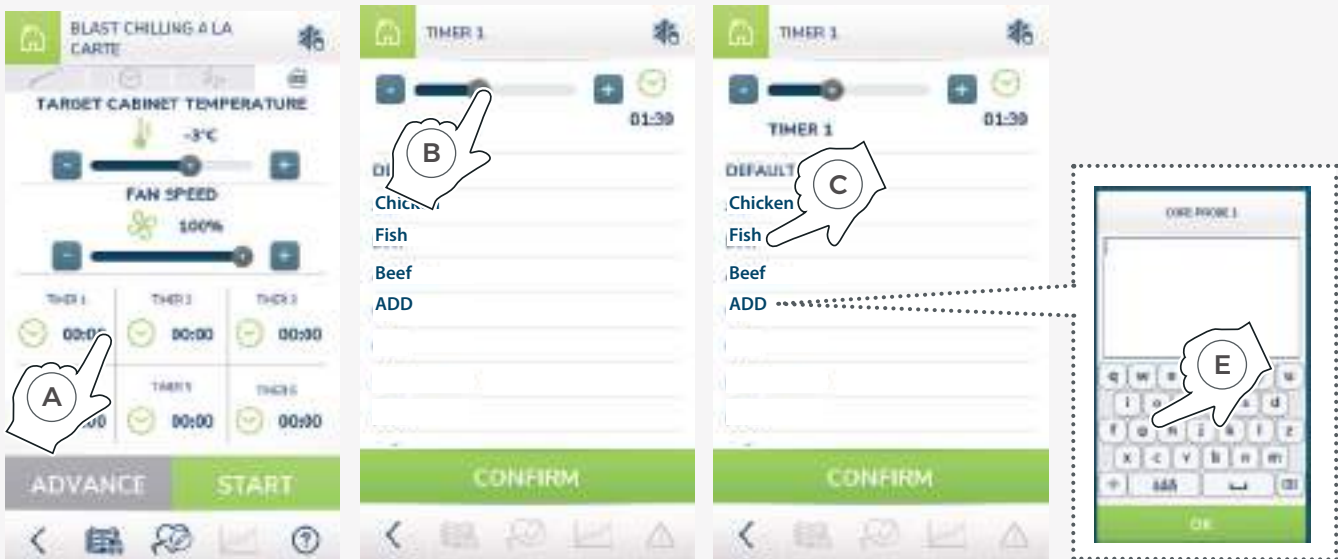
BLAST CHILLING A LA CARTE

TARGET CABINET TEMPERATURE

-3°C

FAN SPEED

100%

TIMER 1

00:00

TIMER 2

00:00

TIMER 3

00:00

TIMER 5

00:00

TIMER 6

00:00

00

A

ADVANCE

START

TIMER 1

01:39

B

DI

Chicken

Fish

Beef

ADD

CONFIRM

TIMER 1

01:39

TIMER 1

DEFAULT

C

Chicken

Fish

Beef

ADD

CONFIRM

CORE PROBE 1

E

q w e u

i o s d

f g h j k l z

x c v b n m

123

OK